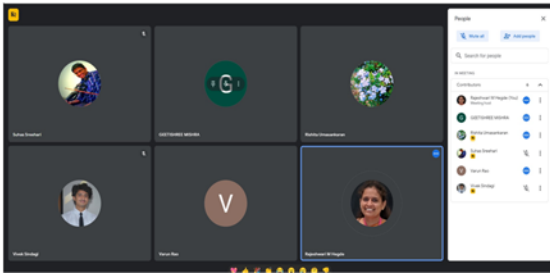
Suhas Sreehari

GEETASHREE MISHRA

Rishika Unnayanikaran

Vivek Shidagi

Varun Rao

Rajeshwari M Hegde

V

G

People

Mute all

Add people

Search for people

IN MEETING

Contributors

Rajeshwari M Hegde (You)
Meeting host

GEETASHREE MISHRA

Rishika Unnayanikaran

Suhas Sreehari

Varun Rao

Vivek Shidagi